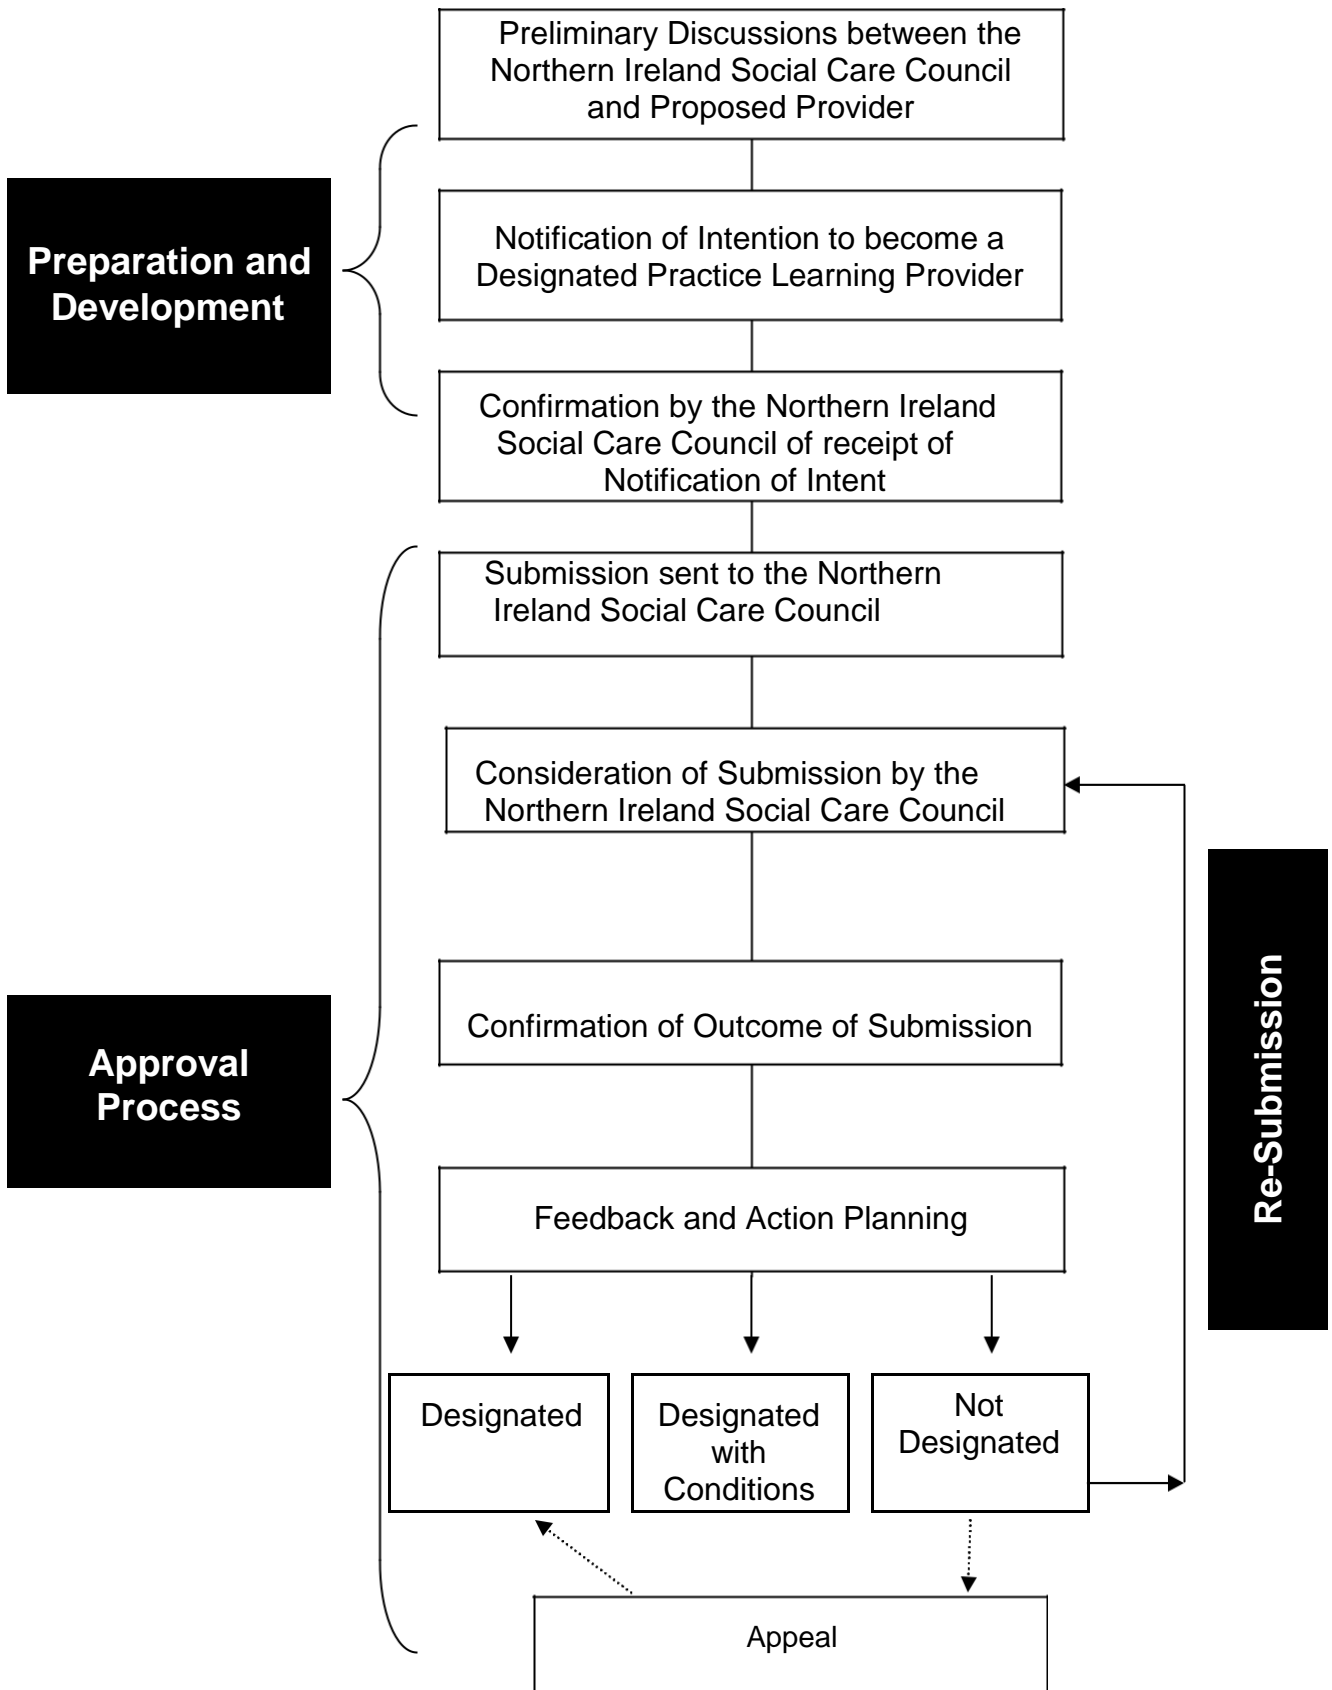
Preliminary Discussions between the Northern Ireland Social Care Council and Proposed Provider

Preparation and Development

Notification of Intention to become a Designated Practice Learning Provider

Confirmation by the Northern Ireland Social Care Council of receipt of Notification of Intent

Submission sent to the Northern Ireland Social Care Council

Consideration of Submission by the Northern Ireland Social Care Council

Re-Submission

Confirmation of Outcome of Submission

Approval Process

Feedback and Action Planning

Designated

Designated with Conditions

Not Designated

Appeal